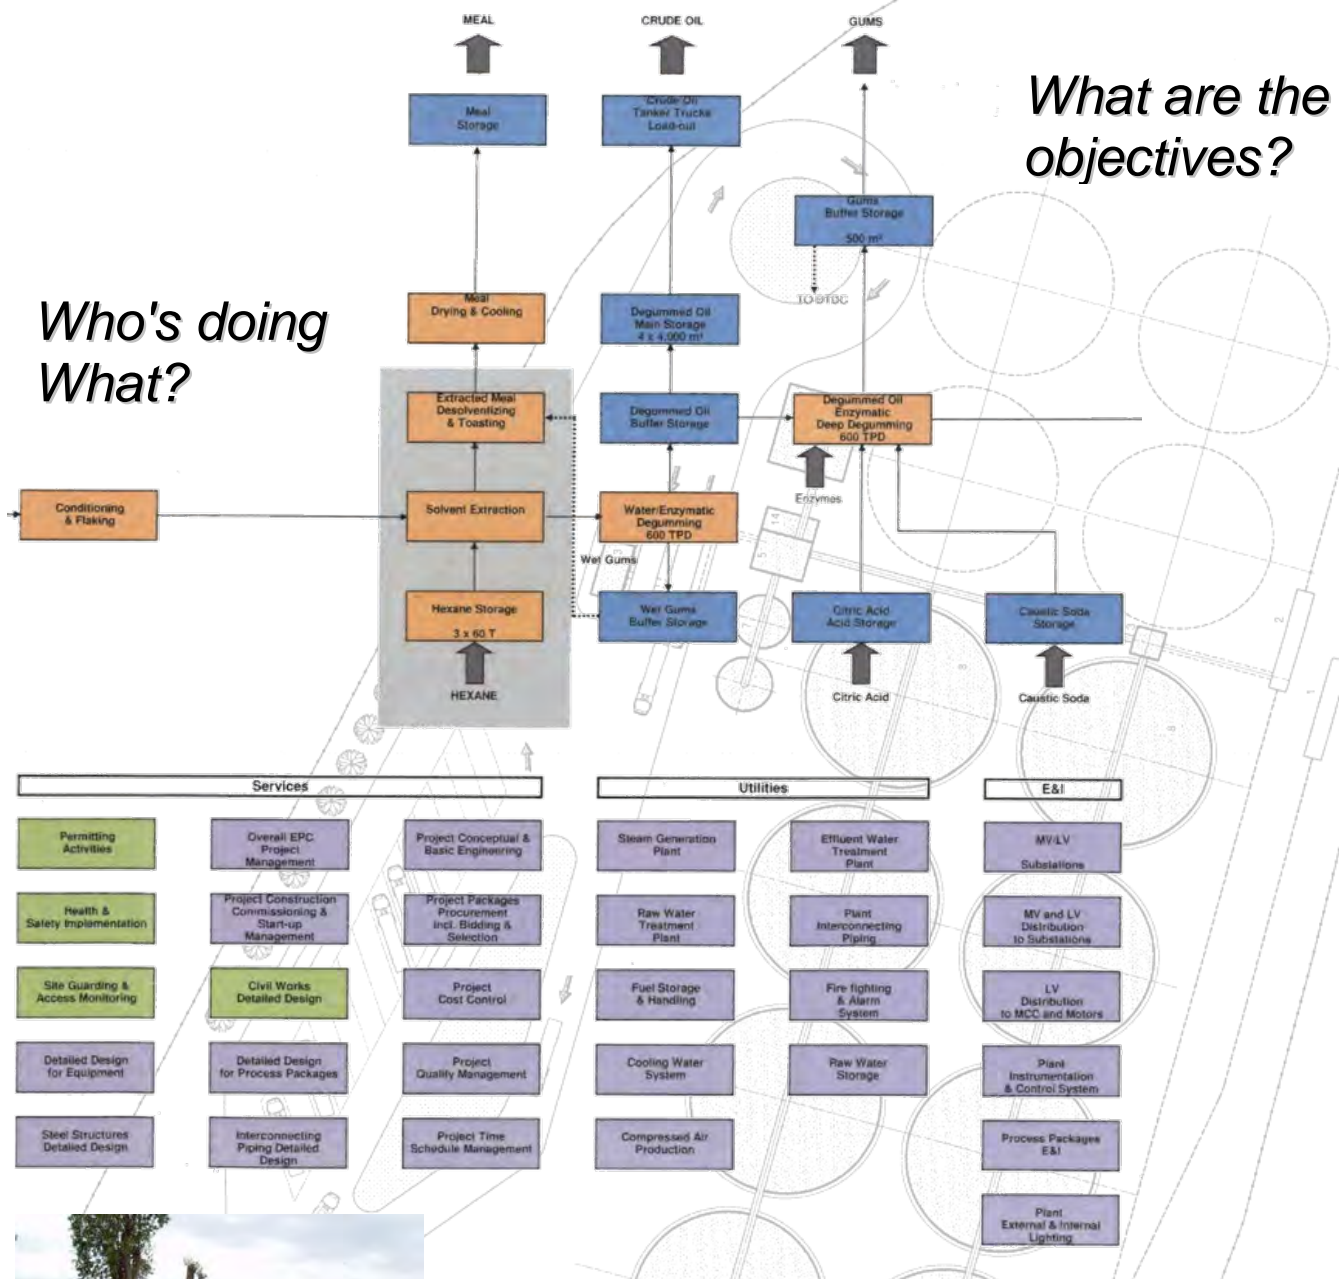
What are the objectives?

Who's doing What?

MEAL

CRUDE OIL

GUMS

Meal Storage

Crude Oil Tanker Trucks Load-out

Gums Buffer Storage 500 m³

TO DTDC

Meal Drying & Cooling

Degummed Oil Main Storage 4 x 4,000 m³

Extracted Meal Desolventizing & Toasting

Degummed Oil Buffer Storage

Degummed Oil Enzymatic Deep Degumming 600 TPD

Enzymes

Conditioning & Flaking

Solvent Extraction

Water/Enzymatic Degumming 600 TPD

Wet Gums

Hexane Storage 3 x 60 T

HEXANE

Wet Gums Buffer Storage

Citric Acid Storage

Citric Acid

Caustic Soda Storage

Caustic Soda

Services

Utilities

E&I

Permitting Activities

Overall EPC Project Management

Project Conceptual & Basic Engineering

Steam Generation Plant

Effluent Water Treatment Plant

MV-LV Substations

Health & Safety Implementation

Project Construction Commissioning & Start-up Management

Project Packages Procurement incl. Bidding & Selection

Raw Water Treatment Plant

Plant Interconnecting Piping

MV and LV Distribution to Substations

Site Guarding & Access Monitoring

Civil Works Detailed Design

Project Cost Control

Fuel Storage & Handling

Fire fighting & Alarm System

LV Distribution to MCC and Motors

Detailed Design for Equipment

Detailed Design for Process Packages

Project Quality Management

Cooling Water System

Raw Water Storage

Plant Instrumentation & Control System

Steel Structures Detailed Design

Interconnecting Piping Detailed Design

Project Time Schedule Management

Compressed Air Production

Process Packages E&I

Plant External & Internal Lighting